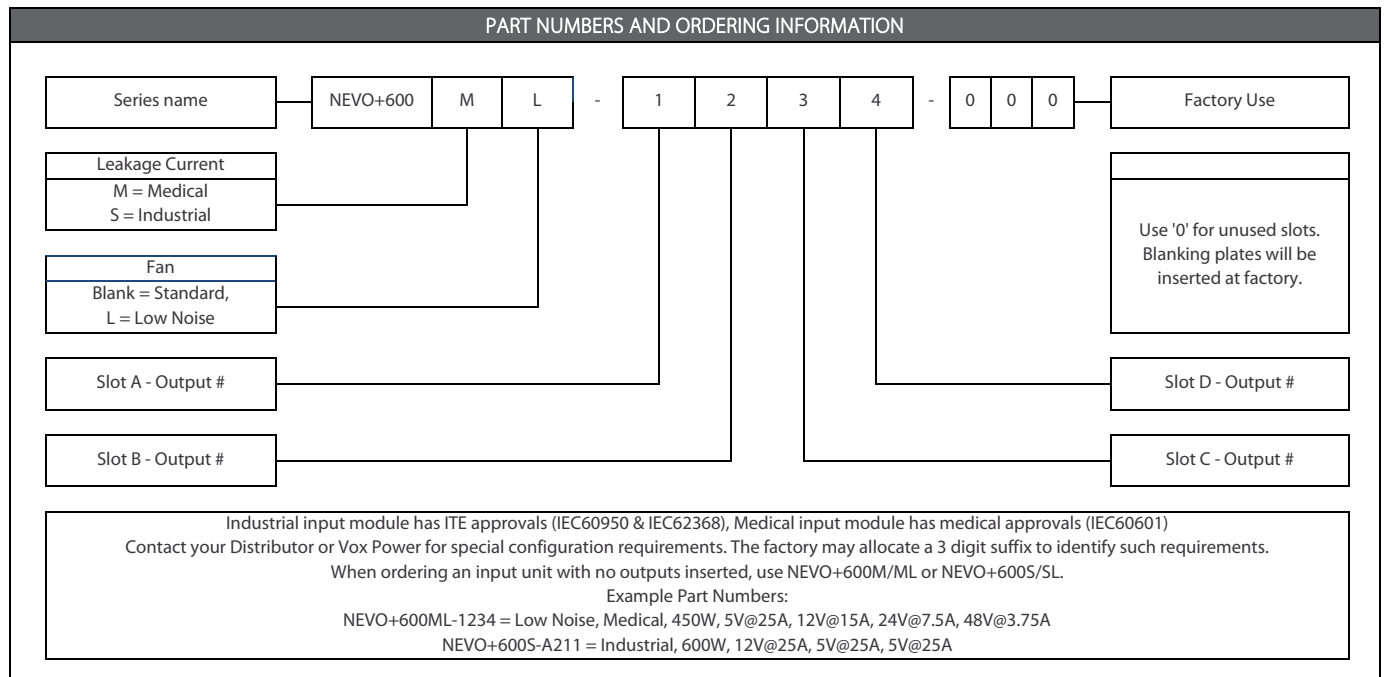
PART NUMBERS AND ORDERING INFORMATION

Series name

NEVO+600 M L - 1 2 3 4 - 0 0 0

Factory Use

Leakage Current
M = Medical
S = Industrial

Fan
Blank = Standard,
L = Low Noise

Use '0' for unused slots. Blanking plates will be inserted at factory.

Slot A - Output #

Slot D - Output #

Slot B - Output #

Slot C - Output #

Industrial input module has ITE approvals (IEC60950 & IEC62368), Medical input module has medical approvals (IEC60601)
Contact your Distributor or Vox Power for special configuration requirements. The factory may allocate a 3 digit suffix to identify such requirements.
When ordering an input unit with no outputs inserted, use NEVO+600M/ML or NEVO+600S/SL.
Example Part Numbers:
NEVO+600ML-1234 = Low Noise, Medical, 450W, 5V@25A, 12V@15A, 24V@7.5A, 48V@3.75A
NEVO+600S-A211 = Industrial, 600W, 12V@25A, 5V@25A, 5V@25A